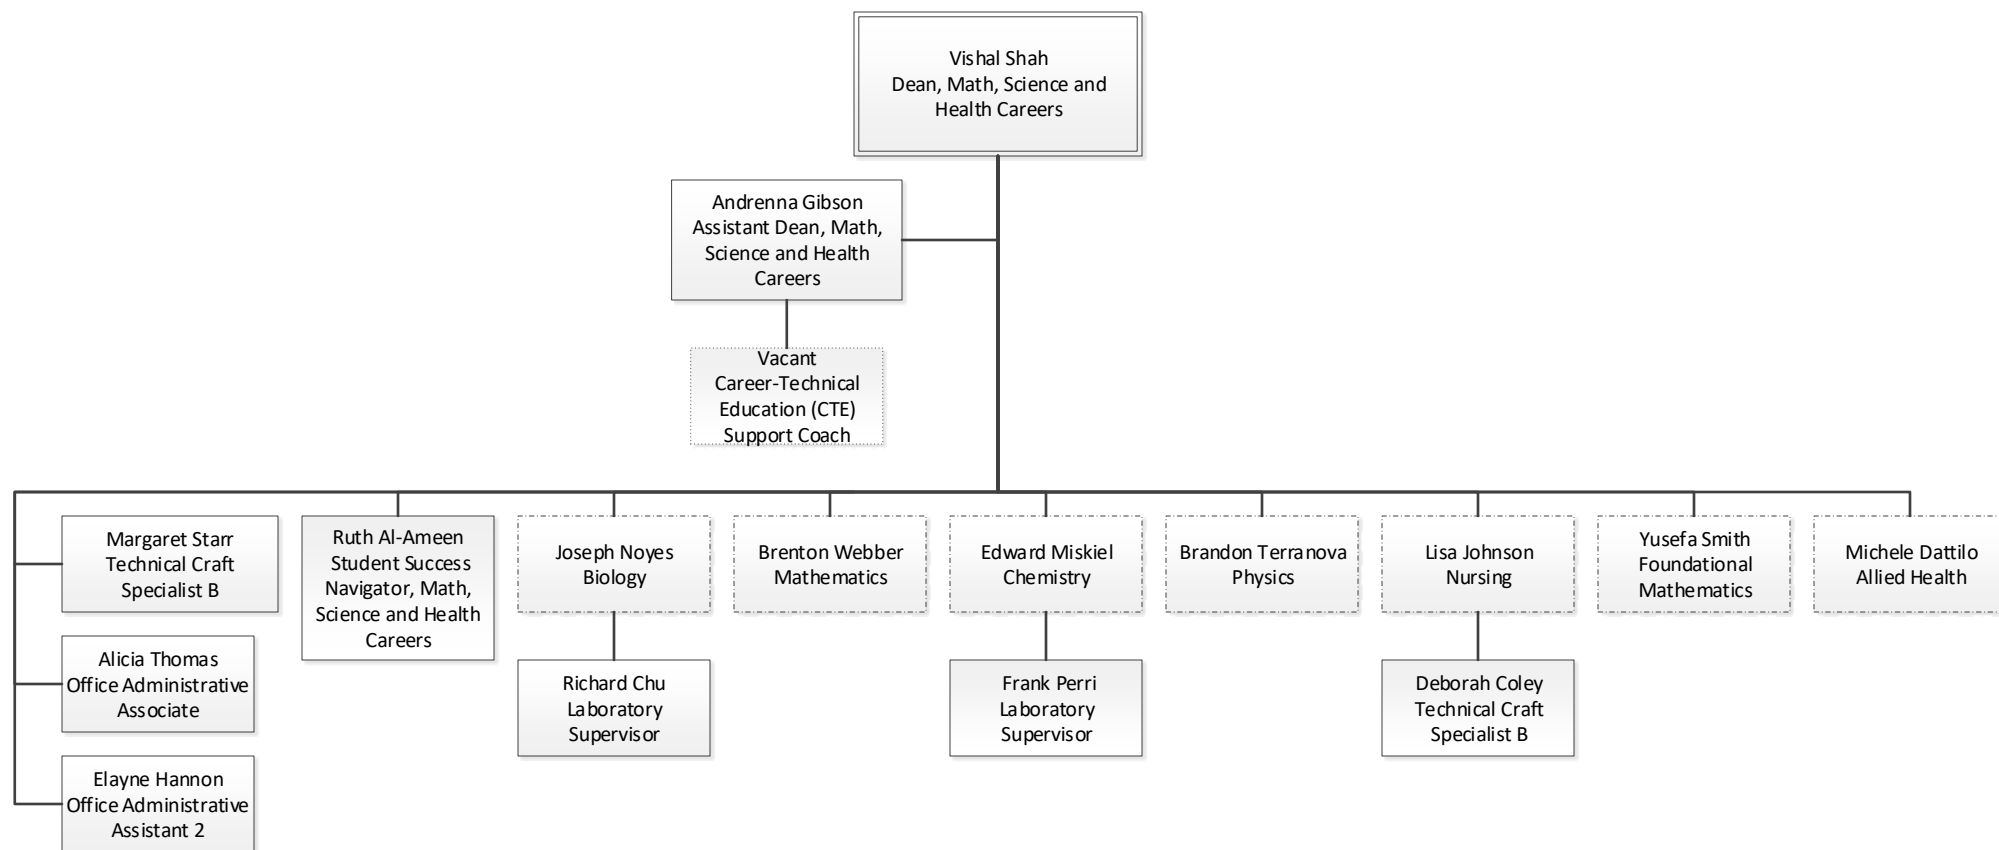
Vishal Shah
Dean, Math, Science and Health Careers

Andrenna Gibson
Assistant Dean, Math, Science and Health Careers

Vacant
Career-Technical Education (CTE) Support Coach

Margaret Starr
Technical Craft Specialist B

Alicia Thomas
Office Administrative Associate

Elayne Hannon
Office Administrative Assistant 2

Ruth Al-Ameen
Student Success Navigator, Math, Science and Health Careers

Joseph Noyes
Biology

Richard Chu
Laboratory Supervisor

Brenton Webber
Mathematics

Edward Miskiel
Chemistry

Frank Perri
Laboratory Supervisor

Brandon Terranova
Physics

Lisa Johnson
Nursing

Deborah Coley
Technical Craft Specialist B

Yusefa Smith
Foundational Mathematics

Michele Dattilo
Allied Health